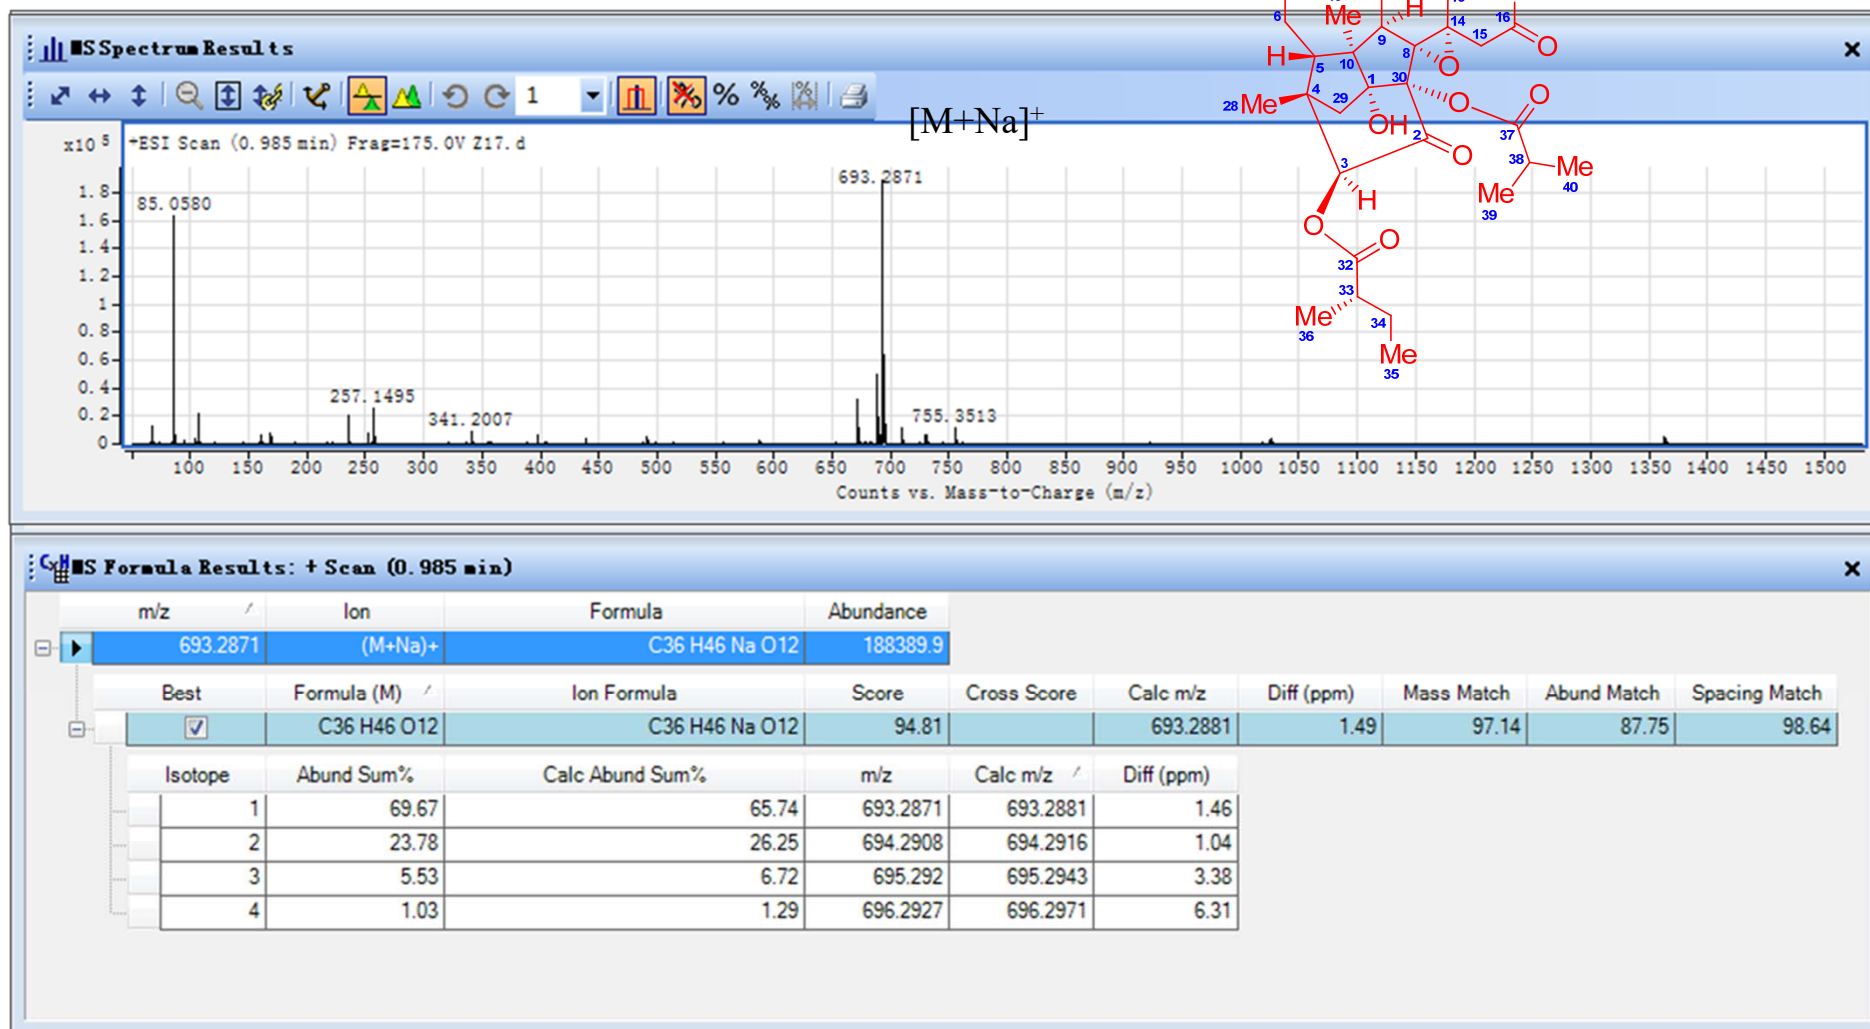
MS Spectrum Results

1

[M+Na]$^+$

x10 $^5$

+ESI Scan (0.985 min) Frag=175.0V Z17.d

1.8
1.6
1.4
1.2
1
0.8
0.6
0.4
0.2
0

85.0580

693.2871

257.1495

341.2007

755.3513

100 150 200 250 300 350 400 450 500 550 600 650 700 750 800 850 900 950 1000 1050 1100 1150 1200 1250 1300 1350 1400 1450 1500

Counts vs. Mass-to-Charge (m/z)

6 Me H 14 16 9 15 O H 5 10 8 O 1 30 28 Me 4 29 O O OH 2 37 O 3 38 Me H 40 Me 39 O O 32 33 Me 34 36 Me 35

MS Formula Results: + Scan (0.985 min)

| m/z | Ion | Formula | Abundance |
|---|---|---|---|
| 693.2871 | (M+Na)+ | C36 H46 Na O12 | 188389.9 |

| Best | Formula (M) | Ion Formula | Score | Cross Score | Calc m/z | Diff (ppm) | Mass Match | Abund Match | Spacing Match |
|---|---|---|---|---|---|---|---|---|---|
| ☑ | C36 H46 O12 | C36 H46 Na O12 | 94.81 | | 693.2881 | 1.49 | 97.14 | 87.75 | 98.64 |

| Isotope | Abund Sum% | Calc Abund Sum% | m/z | Calc m/z | Diff (ppm) |
|---|---|---|---|---|---|
| 1 | 69.67 | 65.74 | 693.2871 | 693.2881 | 1.46 |
| 2 | 23.78 | 26.25 | 694.2908 | 694.2916 | 1.04 |
| 3 | 5.53 | 6.72 | 695.292 | 695.2943 | 3.38 |
| 4 | 1.03 | 1.29 | 696.2927 | 696.2971 | 6.31 |